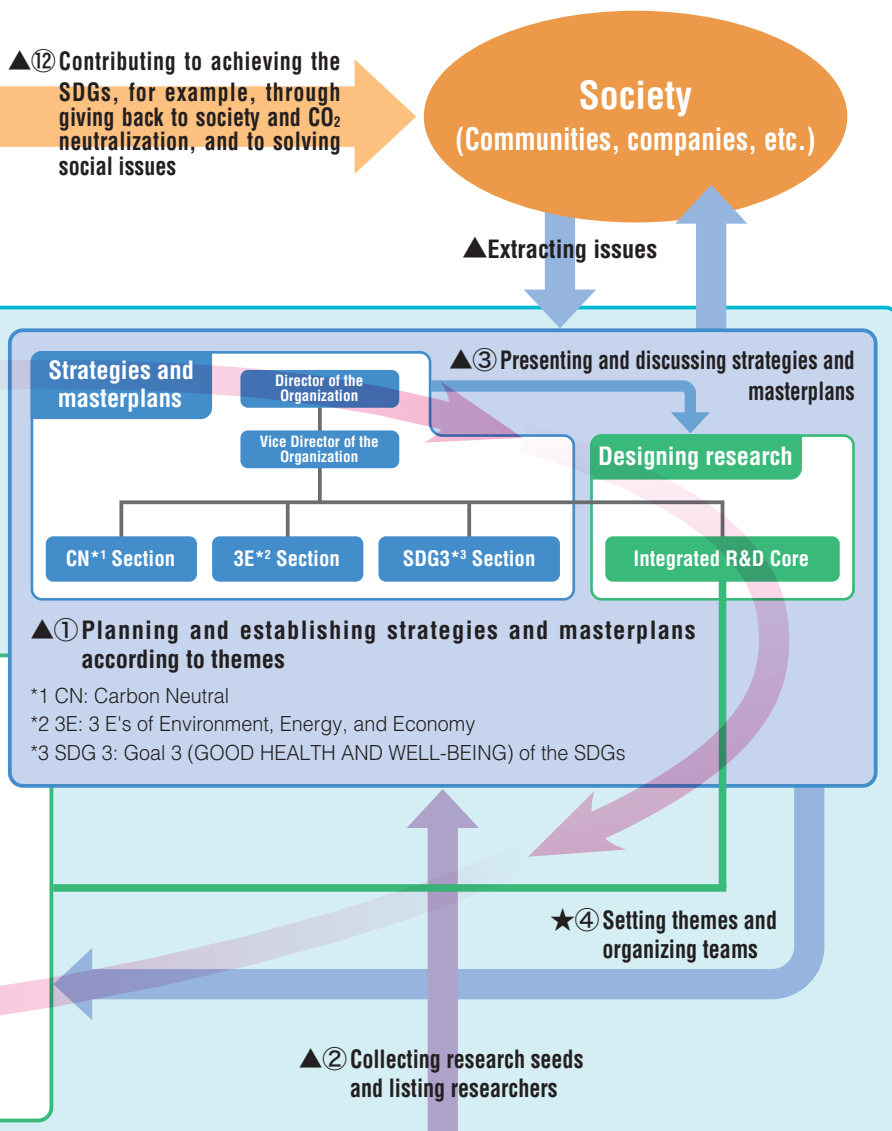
▲⑫ Contributing to achieving the SDGs, for example, through giving back to society and $CO_2$ neutralization, and to solving social issues

Society
(Communities, companies, etc.)

▲Extracting issues

Strategies and masterplans

Director of the Organization

Vice Director of the Organization

CN*1 Section

3E*2 Section

SDG3*3 Section

▲③ Presenting and discussing strategies and masterplans

Designing research

Integrated R&D Core

▲① Planning and establishing strategies and masterplans according to themes

*1 CN: Carbon Neutral
*2 3E: 3 E's of Environment, Energy, and Economy
*3 SDG 3: Goal 3 (GOOD HEALTH AND WELL-BEING) of the SDGs

★④ Setting themes and organizing teams

▲② Collecting research seeds and listing researchers